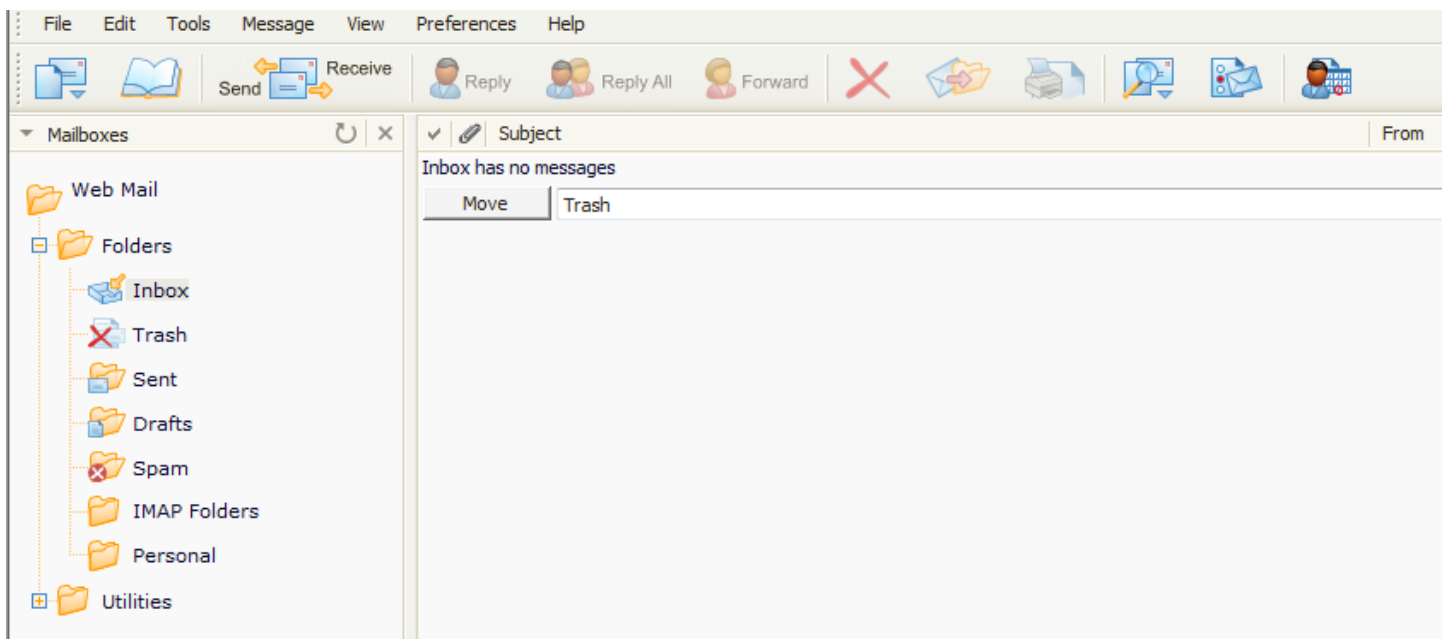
File Edit Tools Message View Preferences Help

Send Receive Reply Reply All Forward

Mailboxes

Subject From

Inbox has no messages

Move Trash

Web Mail
Folders
Inbox
Trash
Sent
Drafts
Spam
IMAP Folders
Personal
Utilities